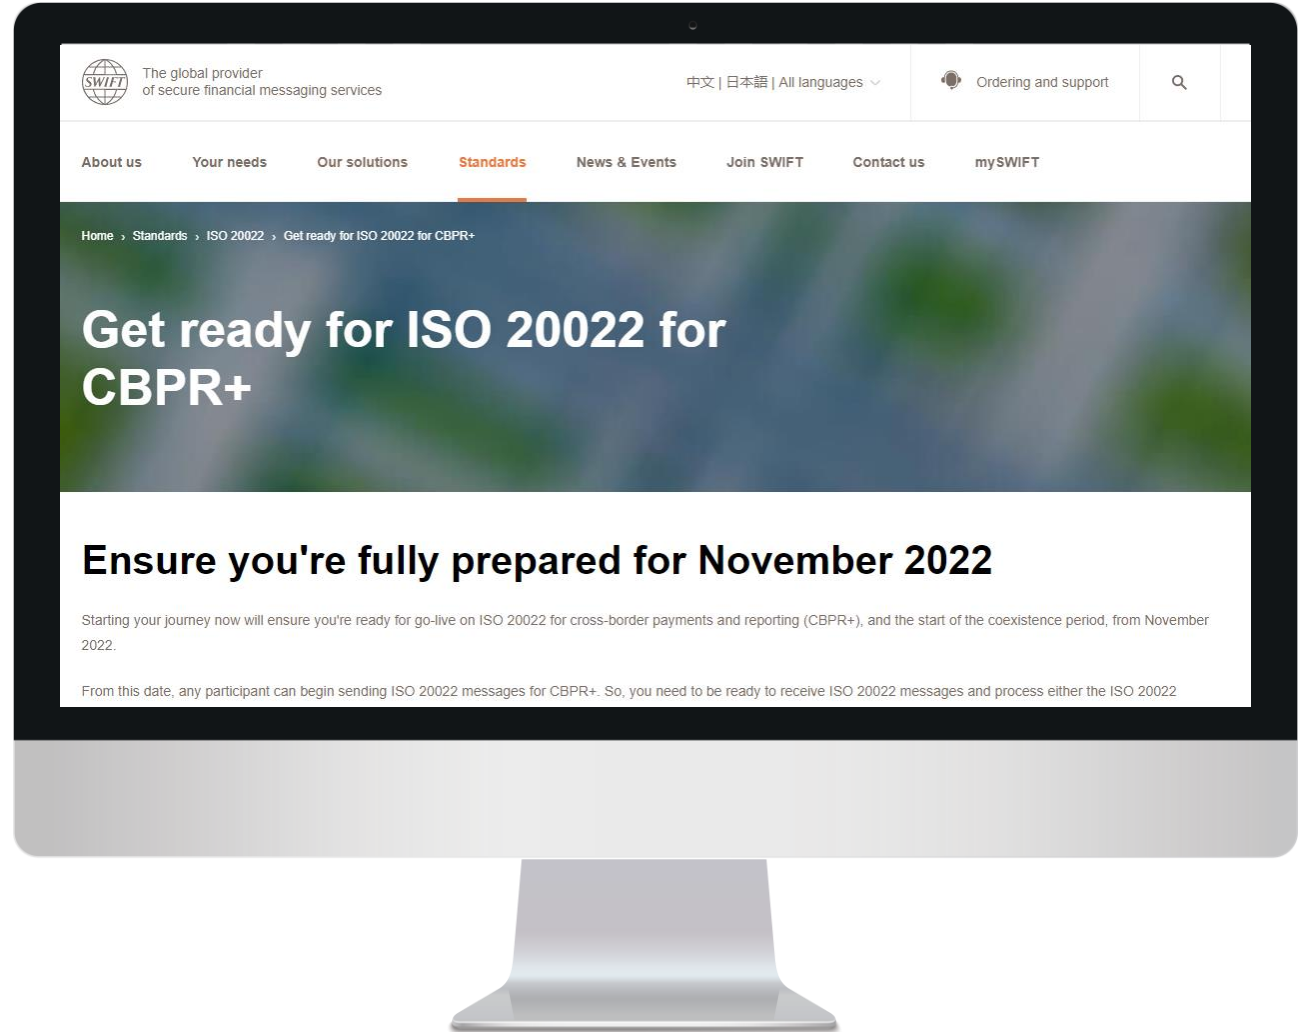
SWIFT

The global provider of secure financial messaging services

中文 | 日本語 | All languages

Ordering and support

About us Your needs Our solutions Standards News & Events Join SWIFT Contact us mySWIFT

Home › Standards › ISO 20022 › Get ready for ISO 20022 for CBPR+

Get ready for ISO 20022 for CBPR+

Ensure you're fully prepared for November 2022

Starting your journey now will ensure you're ready for go-live on ISO 20022 for cross-border payments and reporting (CBPR+), and the start of the coexistence period, from November 2022.

From this date, any participant can begin sending ISO 20022 messages for CBPR+. So, you need to be ready to receive ISO 20022 messages and process either the ISO 20022